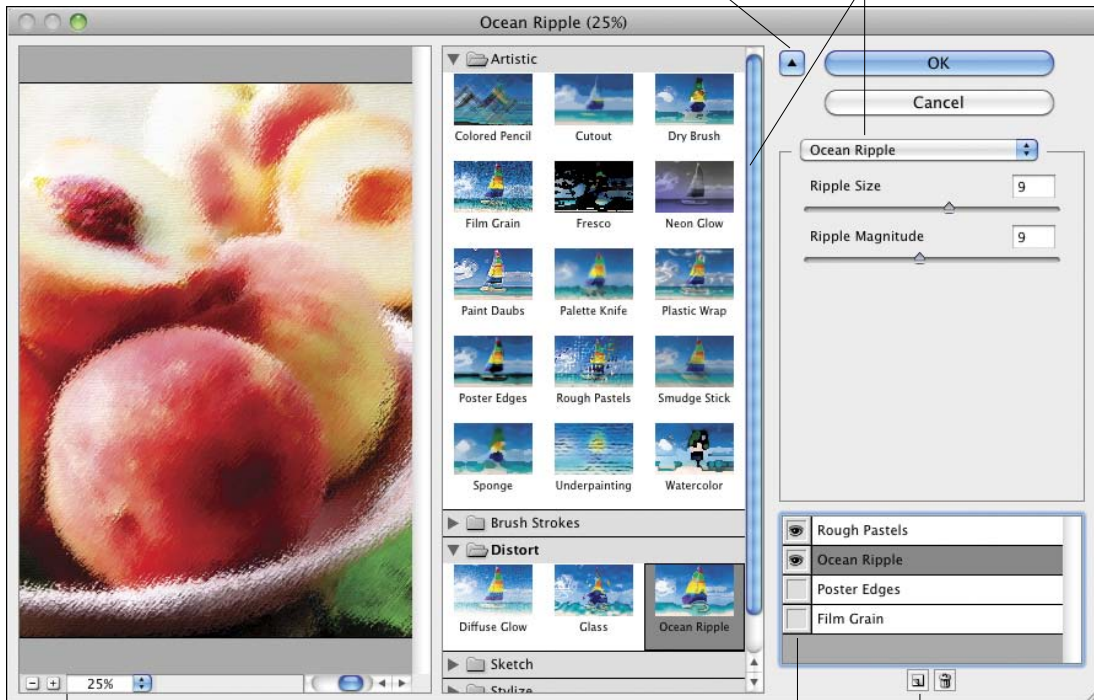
Ocean Ripple (25%)

Artistic

Colored Pencil

Cutout

Dry Brush

Film Grain

Fresco

Neon Glow

Paint Daubs

Palette Knife

Plastic Wrap

Poster Edges

Rough Pastels

Smudge Stick

Sponge

Underpainting

Watercolor

Brush Strokes

Distort

Diffuse Glow

Glass

Ocean Ripple

Sketch

Stylize

OK

Cancel

Ocean Ripple

Ripple Size 9

Ripple Magnitude 9

Rough Pastels

Ocean Ripple

Poster Edges

Film Grain

25%